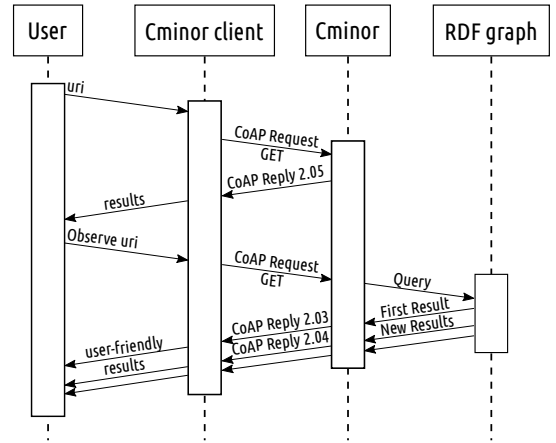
User

Cminor client

Cminor

RDF graph

uri

CoAP Request GET

CoAP Reply 2.05

results

Observe uri

CoAP Request GET

Query

First Result

New Results

CoAP Reply 2.03

CoAP Reply 2.04

user-friendly results